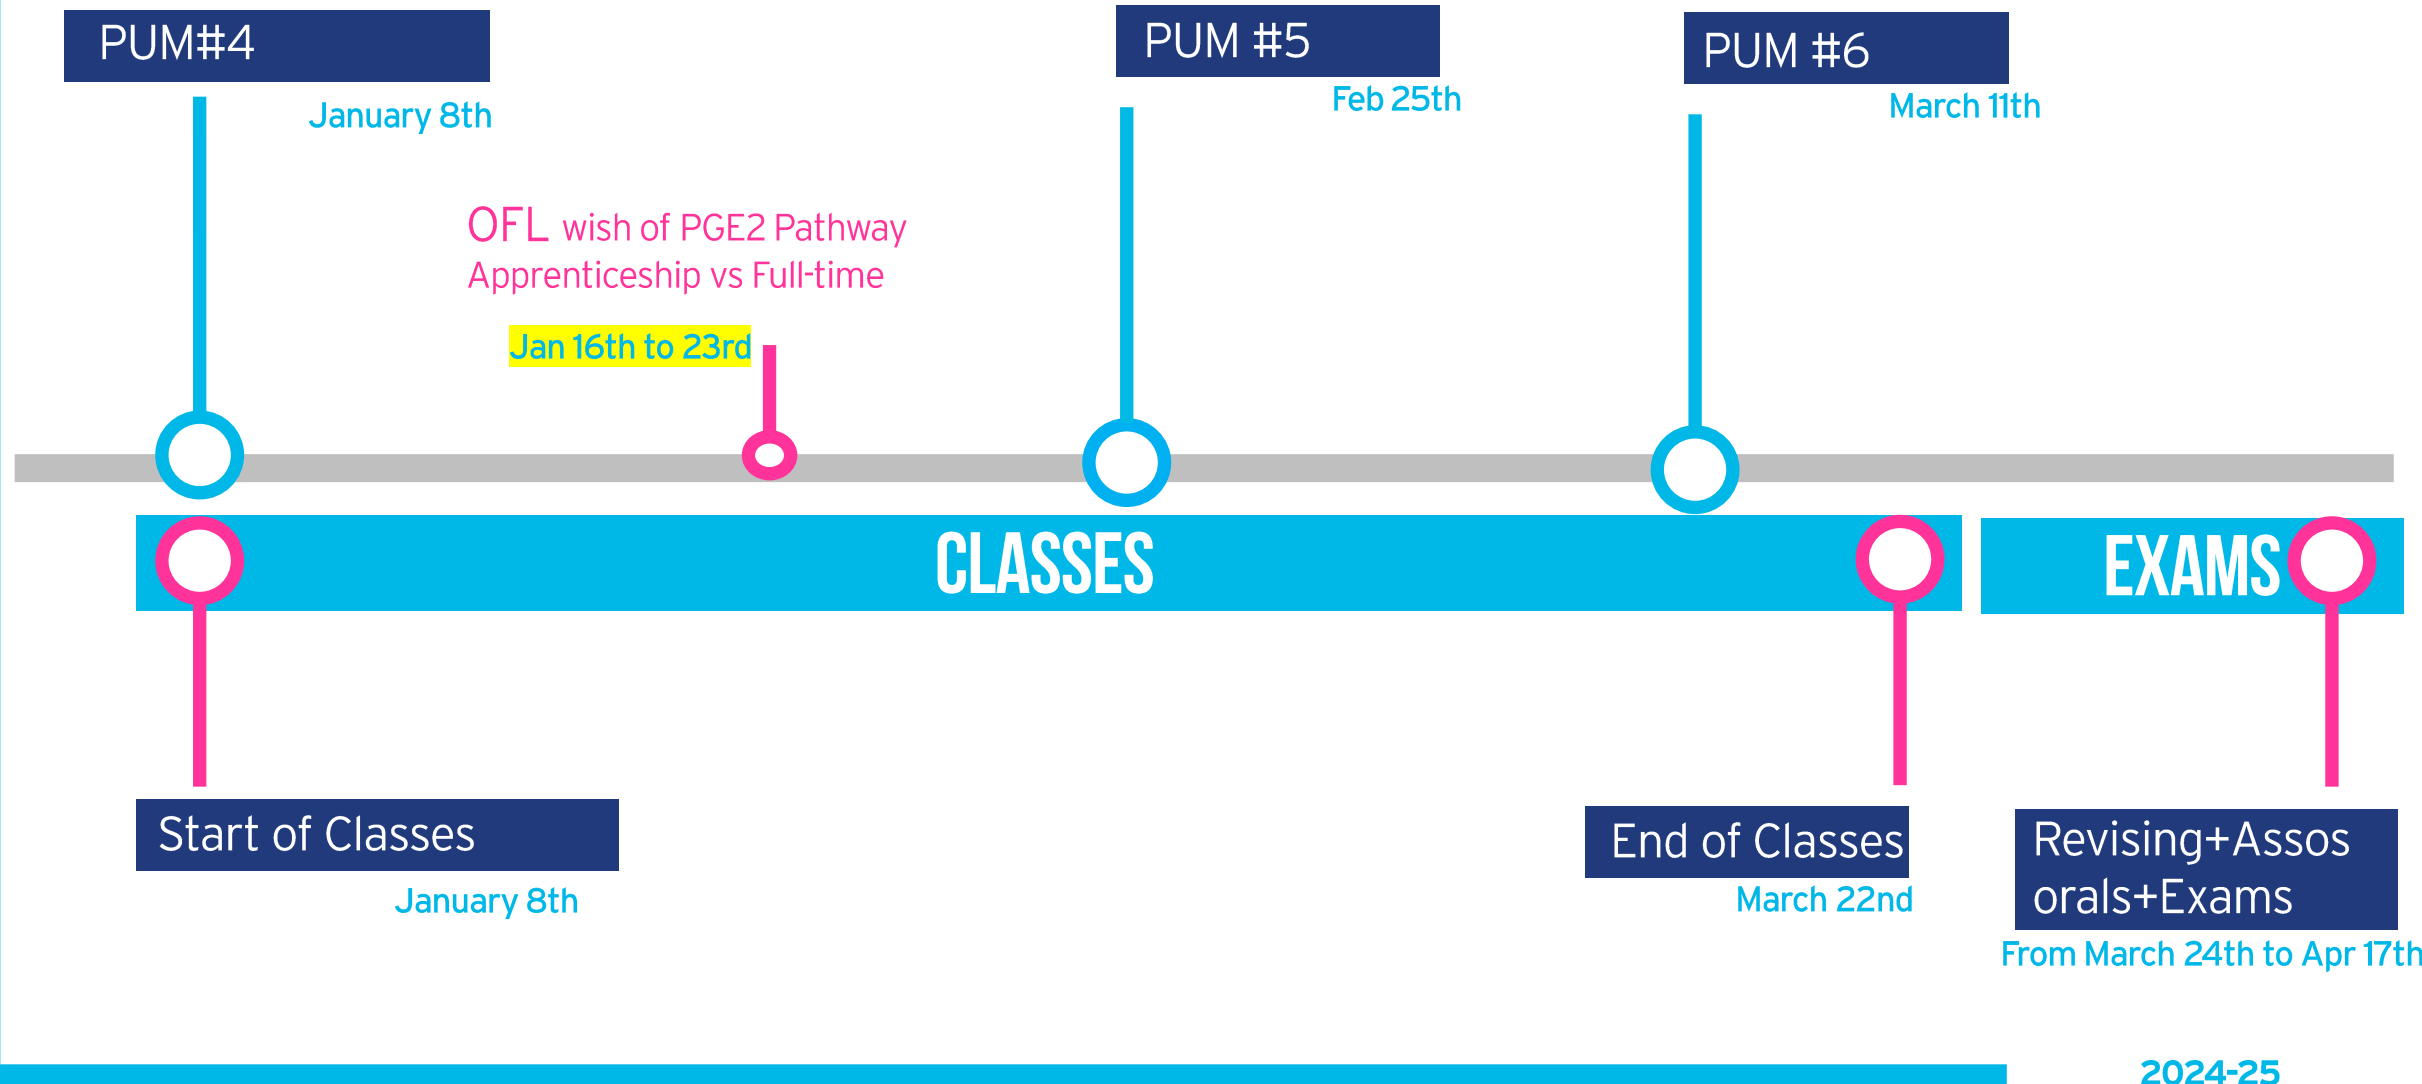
PUM#4

January 8th

PUM #5

Feb 25th

PUM #6

March 11th

OFL wish of PGE2 Pathway Apprenticeship vs Full-time

Jan 16th to 23rd

CLASSES

EXAMS

Start of Classes

January 8th

End of Classes

March 22nd

Revising+Assos orals+Exams

From March 24th to Apr 17th

2024-25